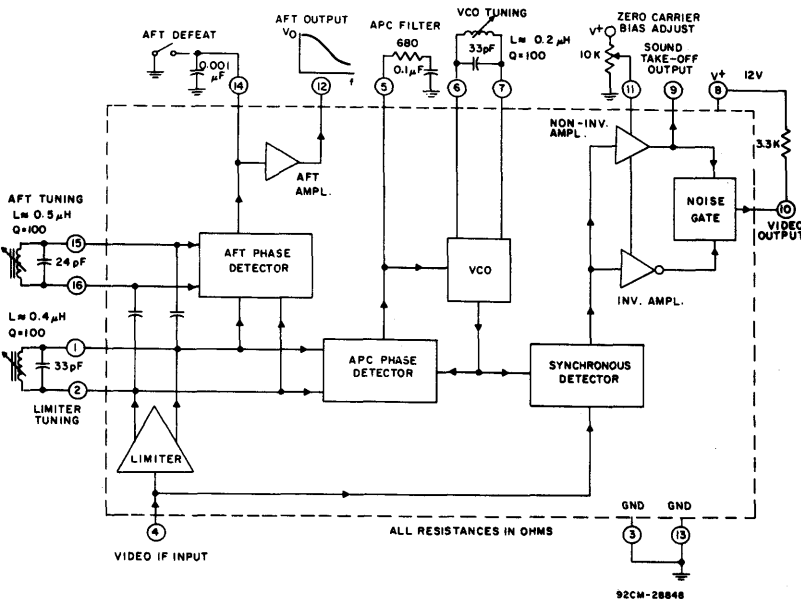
AFT DEFEAT
0.001 μF
AFT OUTPUT
$V_O$
f
APC FILTER
680
0.1μF
VCO TUNING
33pF
L≈ 0.2 μH
Q=100
V+
ZERO CARRIER BIAS ADJUST
10K
SOUND TAKE-OFF OUTPUT
V+
12V
14
12
5
6
7
11
9
8
NON-INV. AMPL.
3.3K
AFT AMPL.
NOISE GATE
10
VIDEO OUTPUT
AFT TUNING
L≈ 0.5 μH
Q=100
15
24 pF
16
AFT PHASE DETECTOR
VCO
INV. AMPL.
L≈ 0.4 μH
Q=100
1
33pF
2
LIMITER TUNING
APC PHASE DETECTOR
SYNCHRONOUS DETECTOR
LIMITER
4
VIDEO IF INPUT
ALL RESISTANCES IN OHMS
GND
3
GND
13
92CM-28848